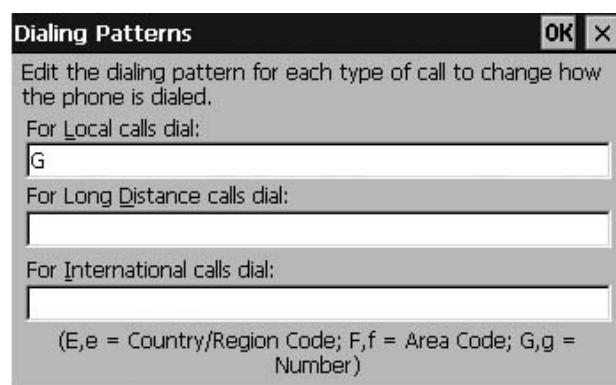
Dialing Patterns

OK

×

Edit the dialing pattern for each type of call to change how the phone is dialed.

For Local calls dial:

G

For Long Distance calls dial:

For International calls dial:

(E,e = Country/Region Code; F,f = Area Code; G,g = Number)